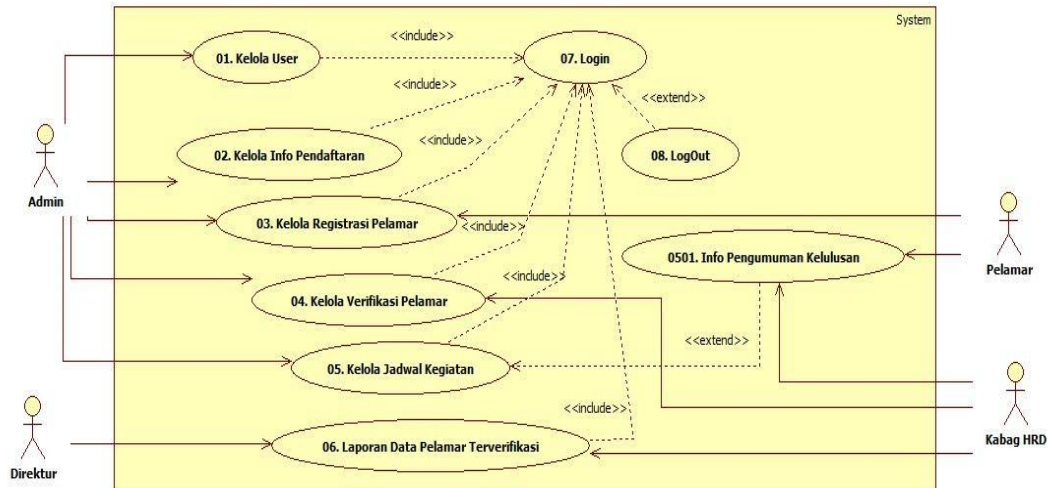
System

01. Kelola User

<<include>>

07. Login

<<include>>

<<extend>>

<<include>>

02. Kelola Info Pendaftaran

08. LogOut

Admin

03. Kelola Registrasi Pelamar

<<include>>

0501. Info Pengumuman Kelulusan

Pelamar

<<include>>

04. Kelola Verifikasi Pelamar

<<extend>>

05. Kelola Jadwal Kegiatan

<<include>>

Direktur

06. Laporan Data Pelamar Terverifikasi

Kabag HRD